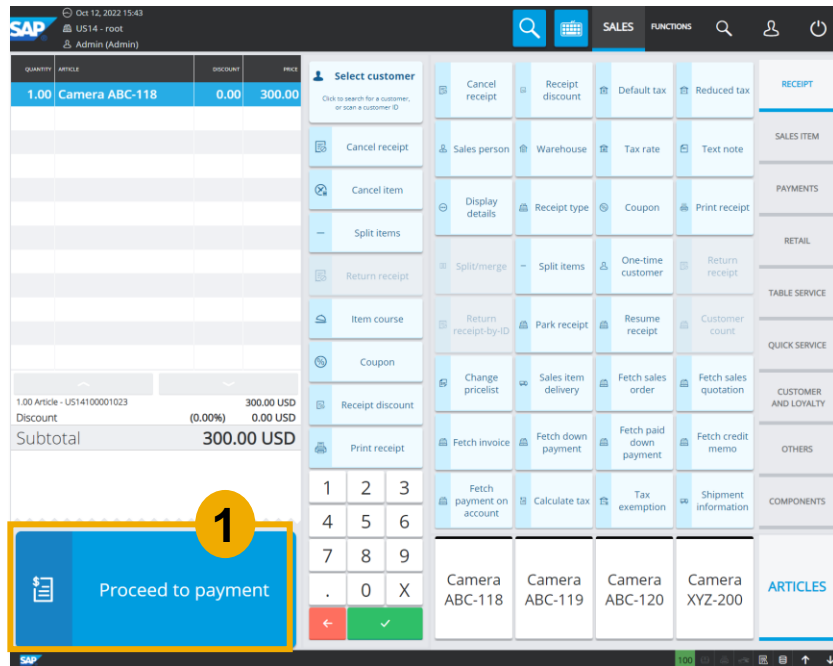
SAP
Oct 12, 2022 15:43
US14 - root
Admin (Admin)

SALES
FUNCTIONS

| QUANTITY | ARTICLE | DISCOUNT | PRICE |
|---|---|---|---|
| 1.00 | Camera ABC-118 | 0.00 | 300.00 |

1.00 Article - US14100001023 300.00 USD
Discount (0.00%) 0.00 USD
Subtotal 300.00 USD

1
Proceed to payment

Select customer
Click to search for a customer, or scan a customer ID
Cancel receipt
Cancel item
Split items
Return receipt
Item course
Coupon
Receipt discount
Print receipt

1 2 3
4 5 6
7 8 9
. 0 X

Cancel receipt
Receipt discount
Default tax
Reduced tax
Sales person
Warehouse
Tax rate
Text note
Display details
Receipt type
Coupon
Print receipt
Split/merge
Split items
One-time customer
Return receipt
Return receipt-by-ID
Park receipt
Resume receipt
Customer count
Change pricelist
Sales item delivery
Fetch sales order
Fetch sales quotation
Fetch invoice
Fetch down payment
Fetch paid down payment
Fetch credit memo
Fetch payment on account
Calculate tax
Tax exemption
Shipment information

Camera ABC-118
Camera ABC-119
Camera ABC-120
Camera XYZ-200

RECEIPT
SALES ITEM
PAYMENTS
RETAIL
TABLE SERVICE
QUICK SERVICE
CUSTOMER AND LOYALTY
OTHERS
COMPONENTS
ARTICLES

SAP
100